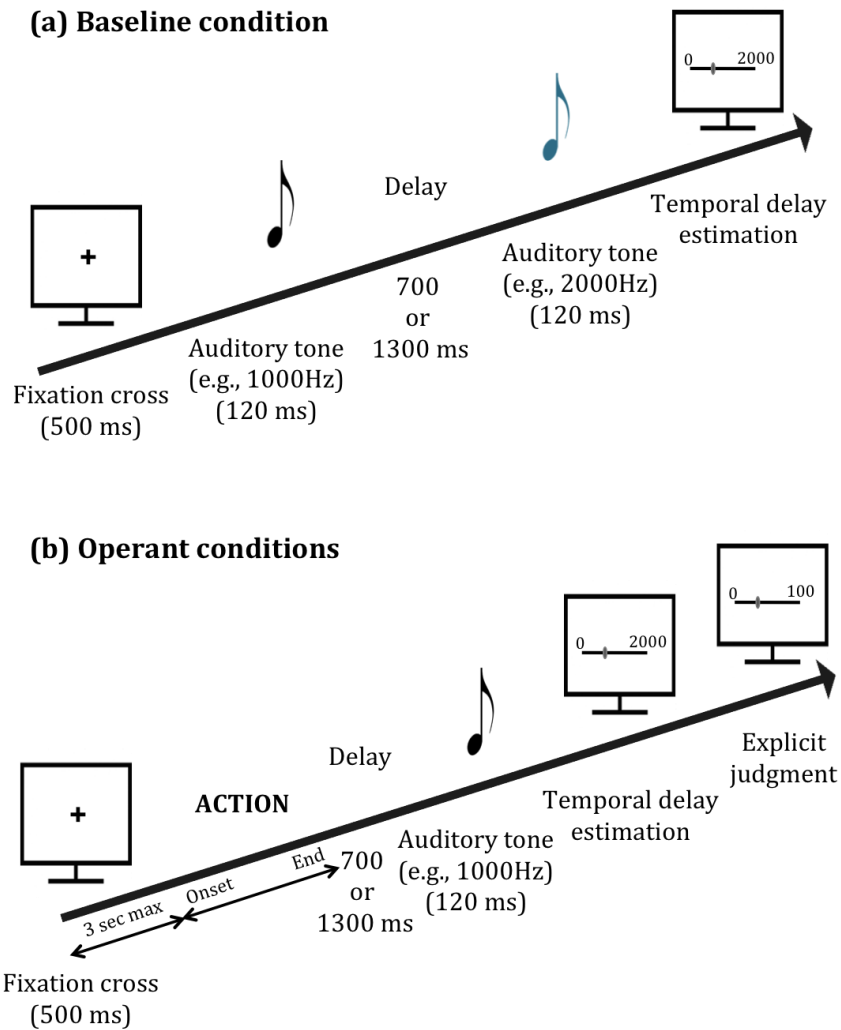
(a) Baseline condition

+

Fixation cross (500 ms)

Auditory tone (e.g., 1000Hz) (120 ms)

Delay

700 or 1300 ms

Auditory tone (e.g., 2000Hz) (120 ms)

0 2000

Temporal delay estimation

(b) Operant conditions

+

Fixation cross (500 ms)

3 sec max

Onset

End

ACTION

Delay

700 or 1300 ms

Auditory tone (e.g., 1000Hz) (120 ms)

0 2000

Temporal delay estimation

0 100

Explicit judgment